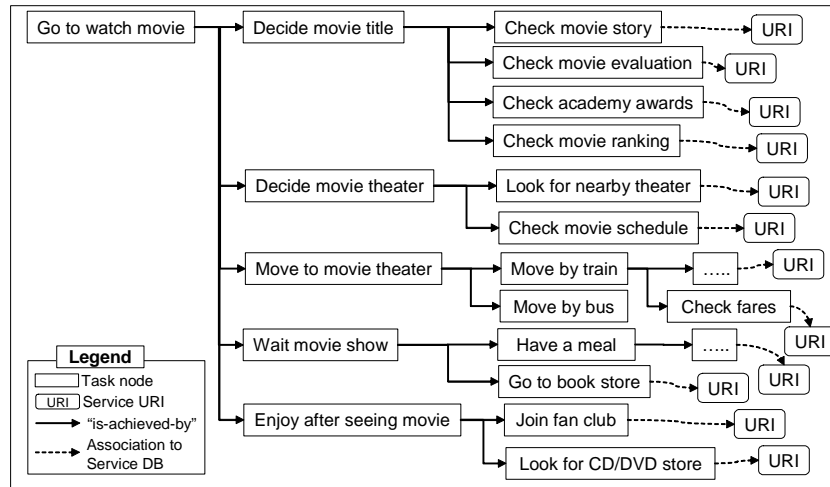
Go to watch movie
Decide movie title
Check movie story
URI
Check movie evaluation
URI
Check academy awards
URI
Check movie ranking
URI
Decide movie theater
Look for nearby theater
URI
Check movie schedule
URI
Move to movie theater
Move by train
.....
URI
Move by bus
Check fares
URI
Wait movie show
Have a meal
.....
URI
Go to book store
URI
Enjoy after seeing movie
Join fan club
URI
Look for CD/DVD store
URI

Legend
Task node
URI Service URI
"is-achieved-by"
Association to Service DB